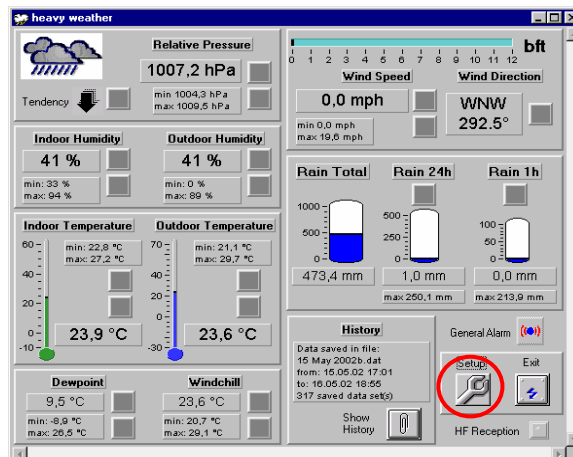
heavy weather

Relative Pressure
1007,2 hPa
Tendency
min 1004,3 hPa
max 1009,5 hPa

0 1 2 3 4 5 6 7 8 9 10 11 12 bft
Wind Speed
Wind Direction
0,0 mph
WNW
292.5°
min 0,0 mph
max 19,6 mph

Indoor Humidity
Outdoor Humidity
41 %
41 %
min: 33 %
max: 94 %
min: 0 %
max: 89 %

Indoor Temperature
Outdoor Temperature
60
40
20
0
-10
min: 22,8 °C
max: 27,2 °C
70
50
30
10
-10
-30
min: 21,1 °C
max: 29,7 °C
23,9 °C
23,6 °C

Rain Total
Rain 24h
Rain 1h
1000
500
0
500
250
0
100
50
0
473,4 mm
1,0 mm
0,0 mm
max 250,1 mm
max 213,9 mm

History
Data saved in file:
15 May 2002b.dat
from: 15.05.02 17:01
to: 16.05.02 18:55
317 saved data set(s)
Show History

General Alarm
Setup
Exit
HF Reception

Dewpoint
Windchill
9,5 °C
23,6 °C
min: -8,9 °C
max: 26,5 °C
min: 20,7 °C
max: 29,1 °C